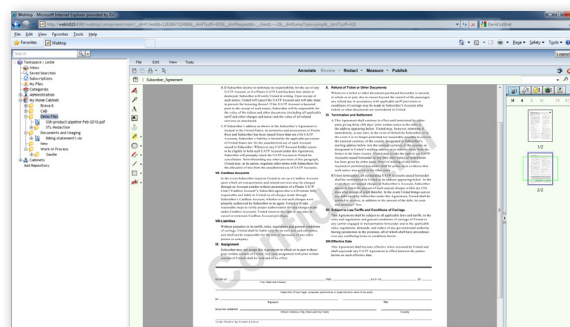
Webtop - Microsoft Internet Explorer provided by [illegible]

File Edit View Favorites Tools Help

Favorites Webtop

Page Safety Tools

Workspace - Leslie
Inbox
Saved Searches
Subscriptions
My Files
Categories
Administration
My Home Cabinet

File Edit View Tools

Subscriber_Agreement

Annotate Review Redact Measure Publish

VIII. Cardless Accounts

VIII. Liabilities

IX. Assignment

X. Return of Token or Other Documents

XI. Termination and Settlement

XII. Subject to Law, Tariffs and Conditions of Service

XIII. Effective Date

1/2

2/2